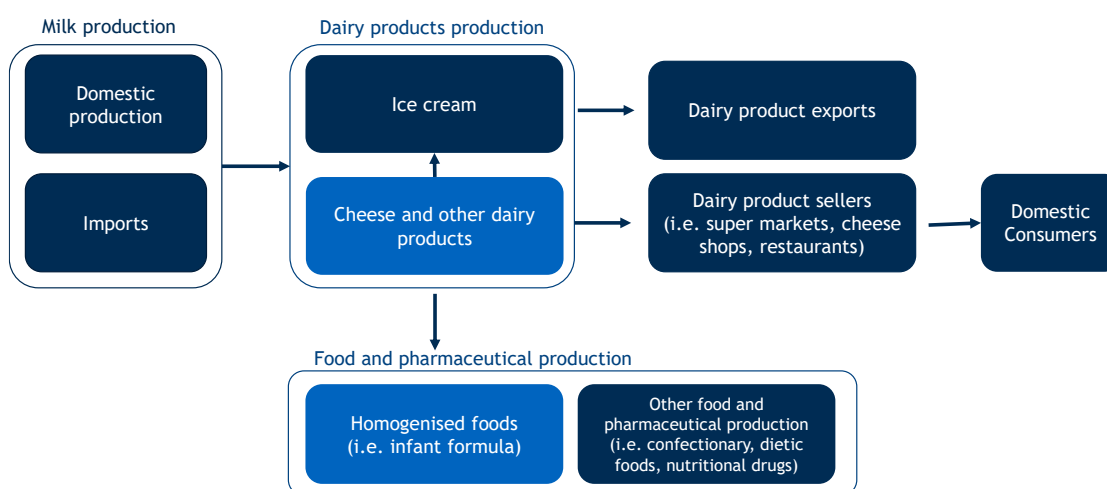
Milk production

Domestic production

Imports

Dairy products production

Ice cream

Cheese and other dairy products

Dairy product exports

Dairy product sellers (i.e. super markets, cheese shops, restaurants)

Domestic Consumers

Food and pharmaceutical production

Homogenised foods (i.e. infant formula)

Other food and pharmaceutical production (i.e. confectionary, dietic foods, nutritional drugs)